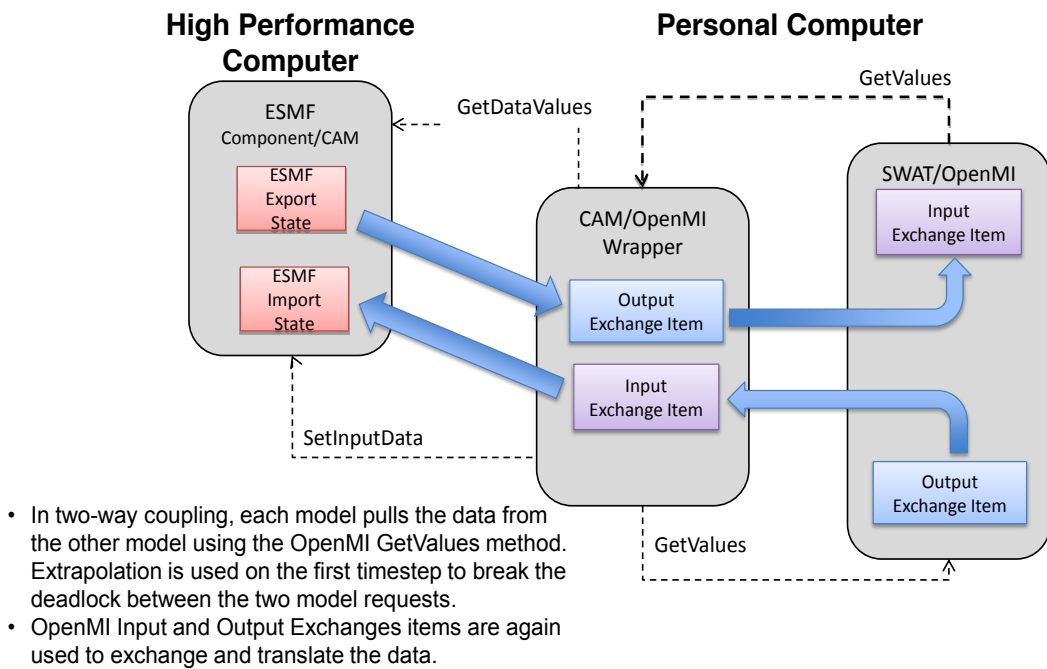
High Performance Computer

Personal Computer

GetValues

GetDataValues

ESMF Component/CAM

ESMF Export State

ESMF Import State

SWAT/OpenMI

Input Exchange Item

CAM/OpenMI Wrapper

Output Exchange Item

Input Exchange Item

SetInputData

Output Exchange Item

GetValues

• In two-way coupling, each model pulls the data from the other model using the OpenMI GetValues method. Extrapolation is used on the first timestep to break the deadlock between the two model requests.
• OpenMI Input and Output Exchanges items are again used to exchange and translate the data.